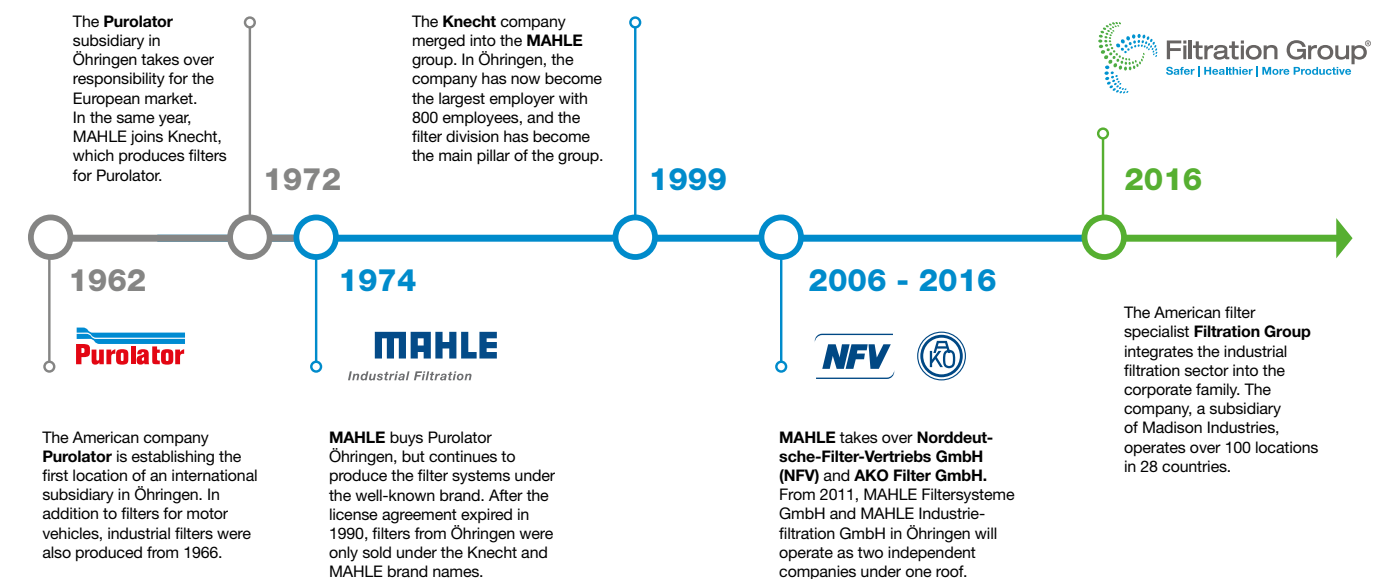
The **Purolator** subsidiary in Öhringen takes over responsibility for the European market. In the same year, MAHLE joins Knecht, which produces filters for Purolator.

1972

The **Knecht** company merged into the **MAHLE** group. In Öhringen, the company has now become the largest employer with 800 employees, and the filter division has become the main pillar of the group.

1999

Filtration Group®
Safer | Healthier | More Productive

2016

1962

Purolator

The American company **Purolator** is establishing the first location of an international subsidiary in Öhringen. In addition to filters for motor vehicles, industrial filters were also produced from 1966.

1974

MAHLE
Industrial Filtration

**MAHLE** buys Purolator Öhringen, but continues to produce the filter systems under the well-known brand. After the license agreement expired in 1990, filters from Öhringen were only sold under the Knecht and MAHLE brand names.

2006 - 2016

NFV

AKO

**MAHLE** takes over **Norddeutsche-Filter-Vertriebs GmbH (NFV)** and **AKO Filter GmbH.** From 2011, MAHLE Filtersysteme GmbH and MAHLE Industriefiltration GmbH in Öhringen will operate as two independent companies under one roof.

The American filter specialist **Filtration Group** integrates the industrial filtration sector into the corporate family. The company, a subsidiary of Madison Industries, operates over 100 locations in 28 countries.